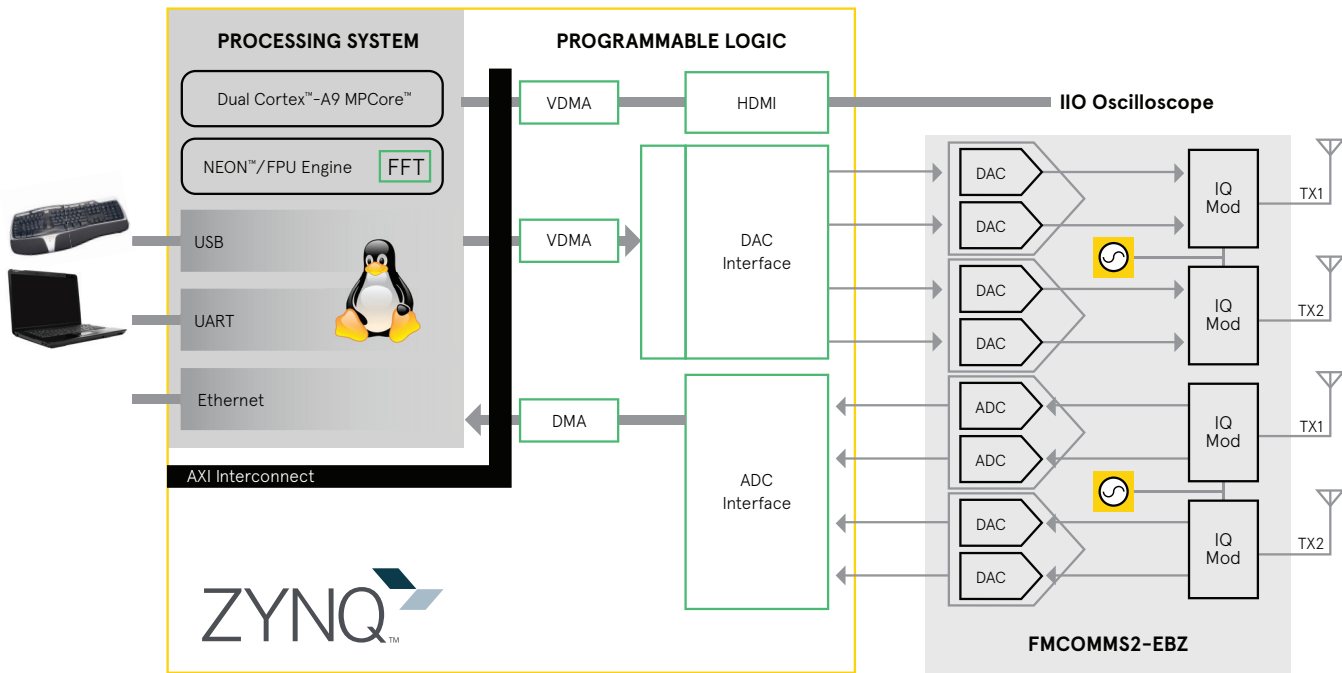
PROCESSING SYSTEM

PROGRAMMABLE LOGIC

Dual Cortex™-A9 MPCore™

NEON™/FPU Engine

FFT

USB

UART

Ethernet

AXI Interconnect

VDMA

HDMI

IIO Oscilloscope

VDMA

DAC Interface

DMA

ADC Interface

DAC

DAC

IQ Mod

TX1

DAC

DAC

IQ Mod

TX2

ADC

ADC

IQ Mod

TX1

DAC

DAC

IQ Mod

TX2

ZYNQ™

FMCOMMS2-EBZ